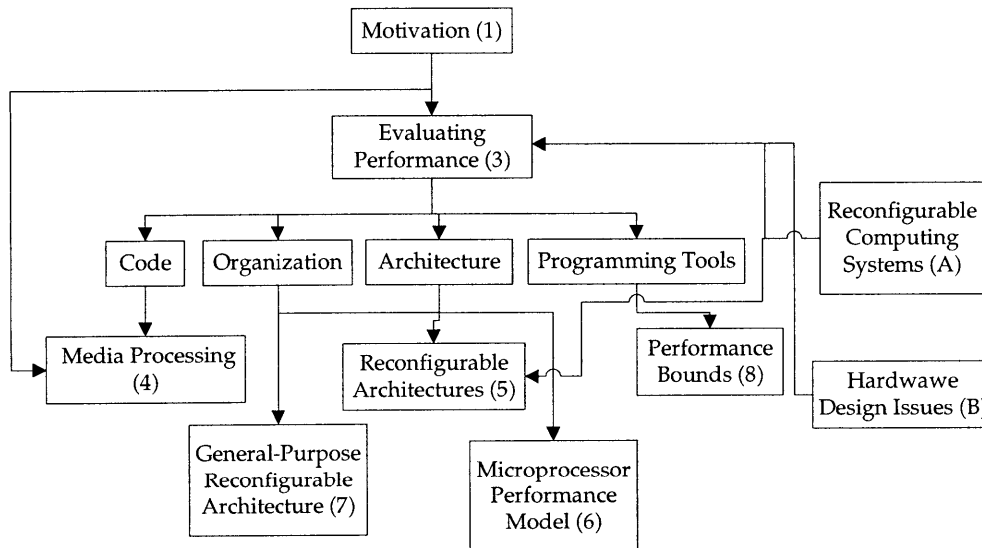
Motivation (1)

Evaluating Performance (3)

Code

Organization

Architecture

Programming Tools

Reconfigurable Computing Systems (A)

Media Processing (4)

Reconfigurable Architectures (5)

Performance Bounds (8)

Hardwawe Design Issues (B)

General-Purpose Reconfigurable Architecture (7)

Microprocessor Performance Model (6)